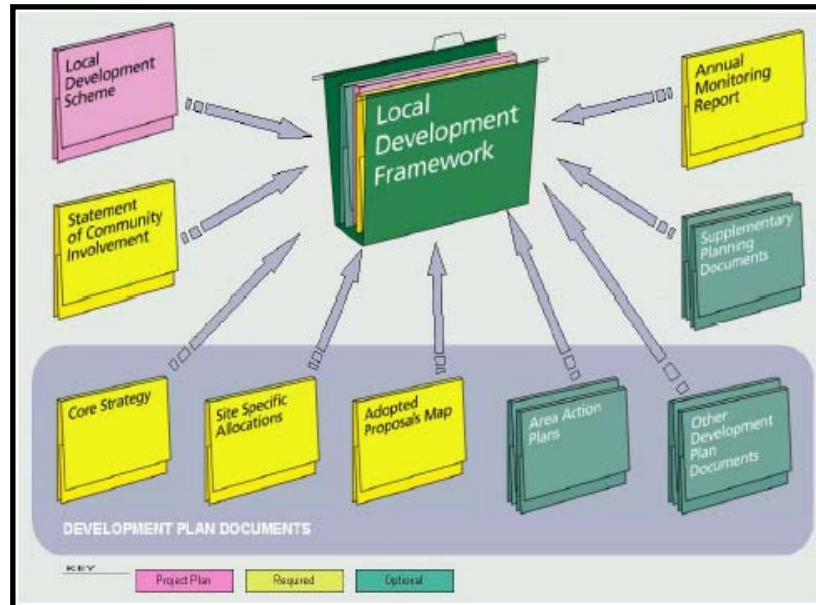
Local Development Scheme

Annual Monitoring Report

Local Development Framework

Statement of Community Involvement

Supplementary Planning Documents

Core Strategy

Site Specific Allocations

Adopted Proposals Map

Area Action Plans

Other Development Plan Documents

DEVELOPMENT PLAN DOCUMENTS

KEY

Project Plan

Required

Optional